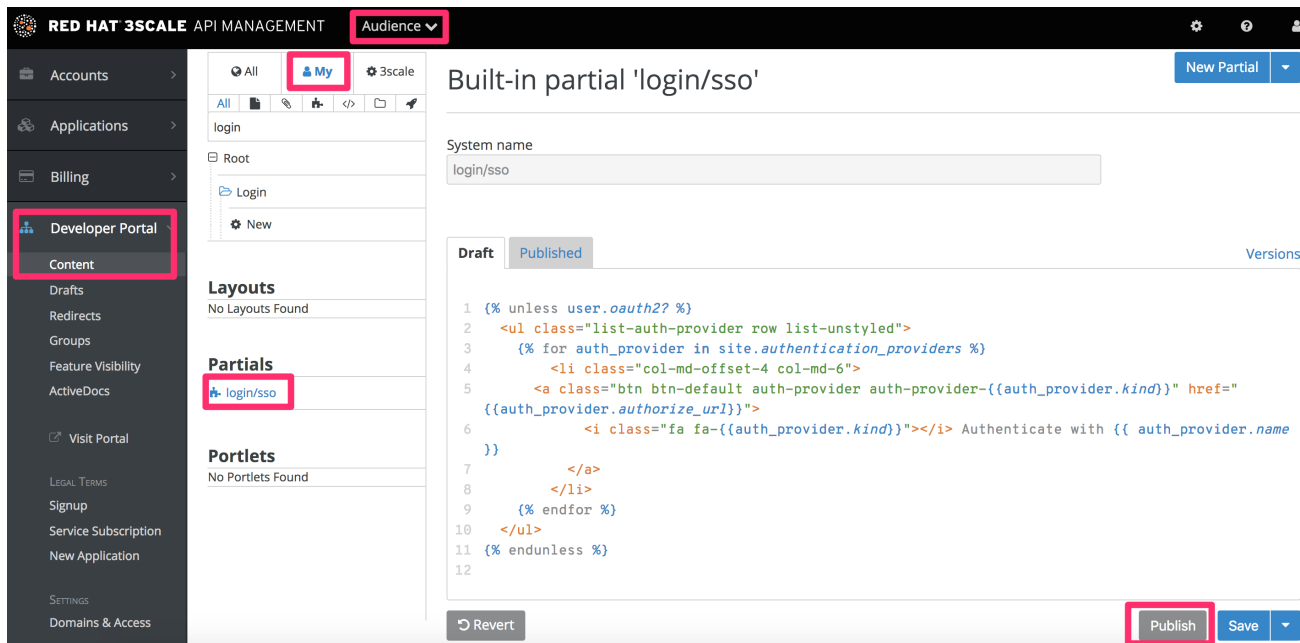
RED HAT 3SCALE API MANAGEMENT Audience

Accounts
Applications
Billing
Developer Portal
Content
Drafts
Redirects
Groups
Feature Visibility
ActiveDocs
Visit Portal
LEGAL TERMS
Signup
Service Subscription
New Application
SETTINGS
Domains & Access

All My 3scale
All
login
Root
Login
New

Layouts
No Layouts Found

Partials
login/sso

Portlets
No Portlets Found

Built-in partial 'login/sso'

New Partial

System name
login/sso

Draft Published Versions

1 {% unless user.oauth2? %}
2 <ul class="list-auth-provider row list-unstyled">
3 {% for auth_provider in site.authentication_providers %}
4 <li class="col-md-offset-4 col-md-6">
5 <a class="btn btn-default auth-provider auth-provider-{{auth_provider.kind}}" href="{{auth_provider.authorize_url}}">
6 <i class="fa fa-{{auth_provider.kind}}"></i> Authenticate with {{ auth_provider.name }}
7 </a>
8 </li>
9 {% endfor %}
10 </ul>
11 {% endunless %}
12

Revert
Publish Save